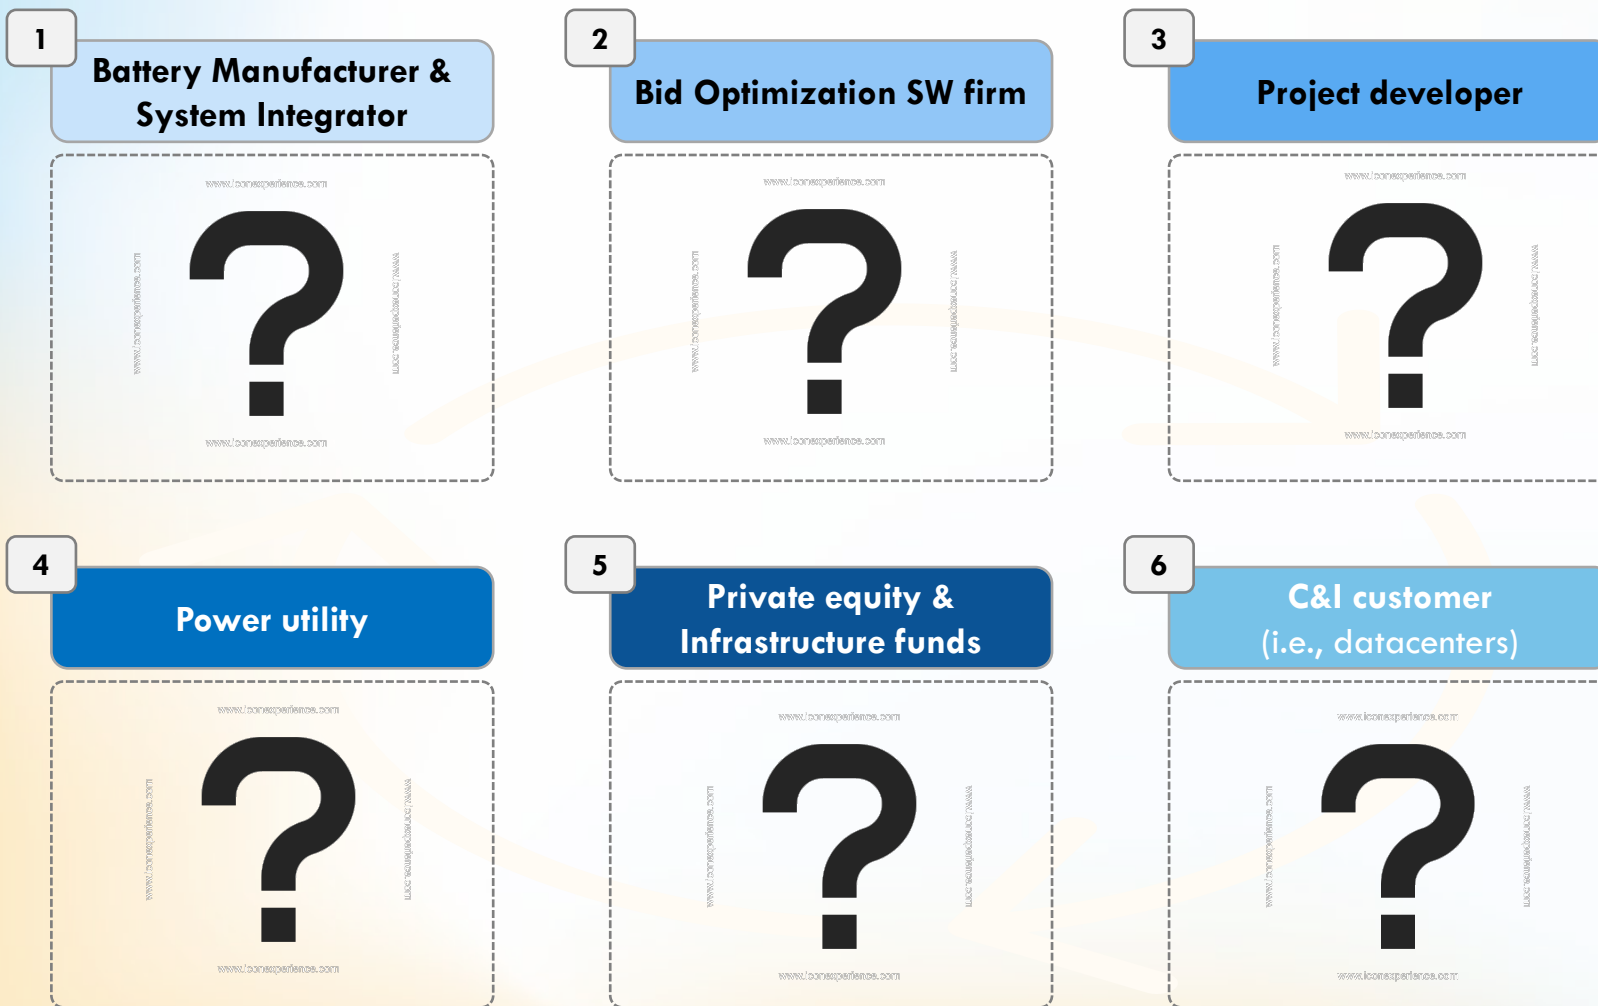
1
Battery Manufacturer & System Integrator

www.iconexperience.com
www.iconexperience.com
www.iconexperience.com
www.iconexperience.com
?

2
Bid Optimization SW firm

www.iconexperience.com
www.iconexperience.com
www.iconexperience.com
www.iconexperience.com
?

3
Project developer

www.iconexperience.com
www.iconexperience.com
www.iconexperience.com
www.iconexperience.com
?

4
Power utility

www.iconexperience.com
www.iconexperience.com
www.iconexperience.com
www.iconexperience.com
?

5
Private equity & Infrastructure funds

www.iconexperience.com
www.iconexperience.com
www.iconexperience.com
www.iconexperience.com
?

6
C&I customer (i.e., datacenters)

www.iconexperience.com
www.iconexperience.com
www.iconexperience.com
www.iconexperience.com
?